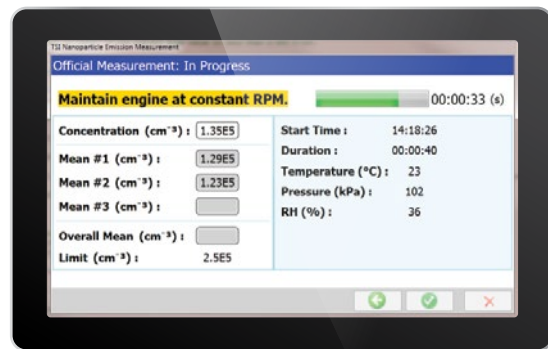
TSI Nanoparticle Emission Measurement

Official Measurement: In Progress

Maintain engine at constant RPM.

00:00:33 (s)

Concentration ($cm^{-3}$) : 1.35E5

Mean #1 ($cm^{-3}$) : 1.29E5

Mean #2 ($cm^{-3}$) : 1.23E5

Mean #3 ($cm^{-3}$) :

Overall Mean ($cm^{-3}$) :

Limit ($cm^{-3}$) : 2.5E5

Start Time : 14:18:26

Duration : 00:00:40

Temperature (°C) : 23

Pressure (kPa) : 102

RH (%) : 36